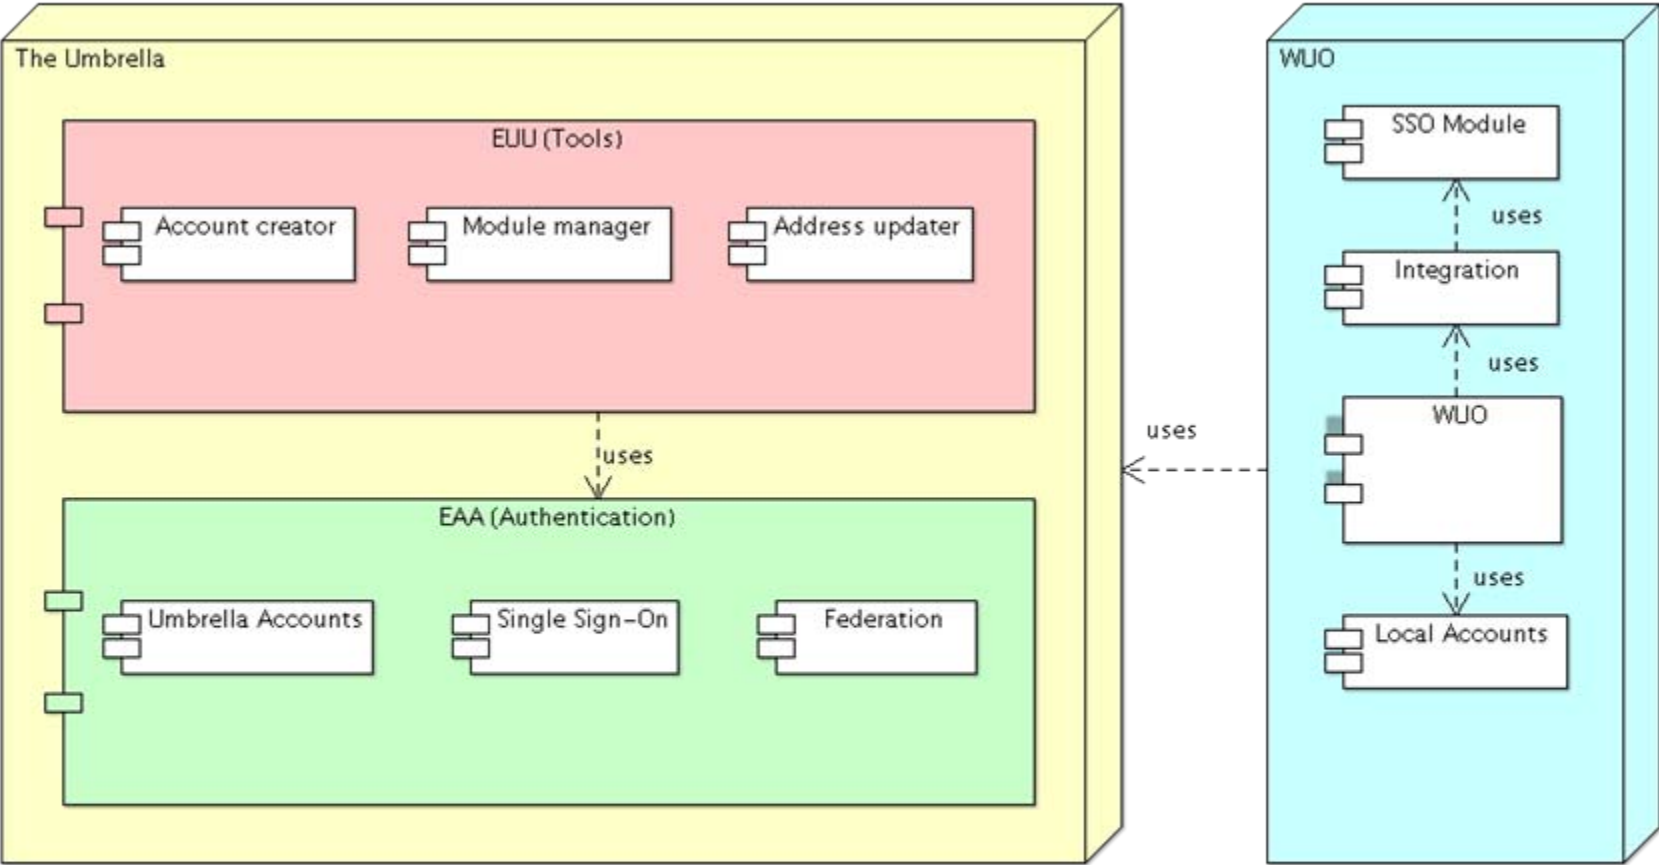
The Umbrella

EUU (Tools)

Account creator

Module manager

Address updater

uses

EAA (Authentication)

Umbrella Accounts

Single Sign-On

Federation

uses

WUO

SSO Module

uses

Integration

uses

WUO

uses

Local Accounts